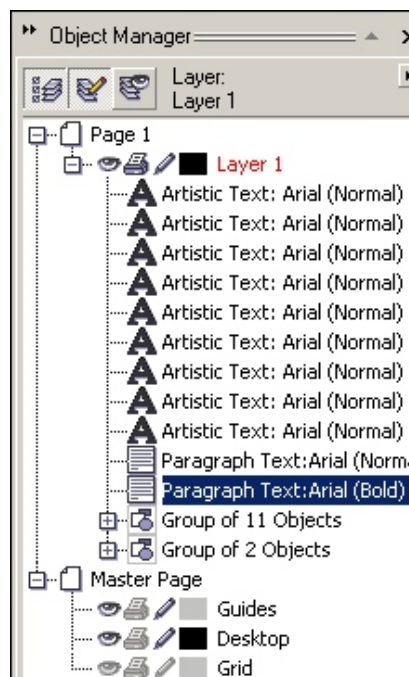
Object Manager

Layer:
Layer 1

Page 1
Layer 1
Artistic Text: Arial (Normal)
Artistic Text: Arial (Normal)
Artistic Text: Arial (Normal)
Artistic Text: Arial (Normal)
Artistic Text: Arial (Normal)
Artistic Text: Arial (Normal)
Artistic Text: Arial (Normal)
Artistic Text: Arial (Normal)
Artistic Text: Arial (Normal)
Paragraph Text:Arial (Norma
Paragraph Text:Arial (Bold)
Group of 11 Objects
Group of 2 Objects
Master Page
Guides
Desktop
Grid